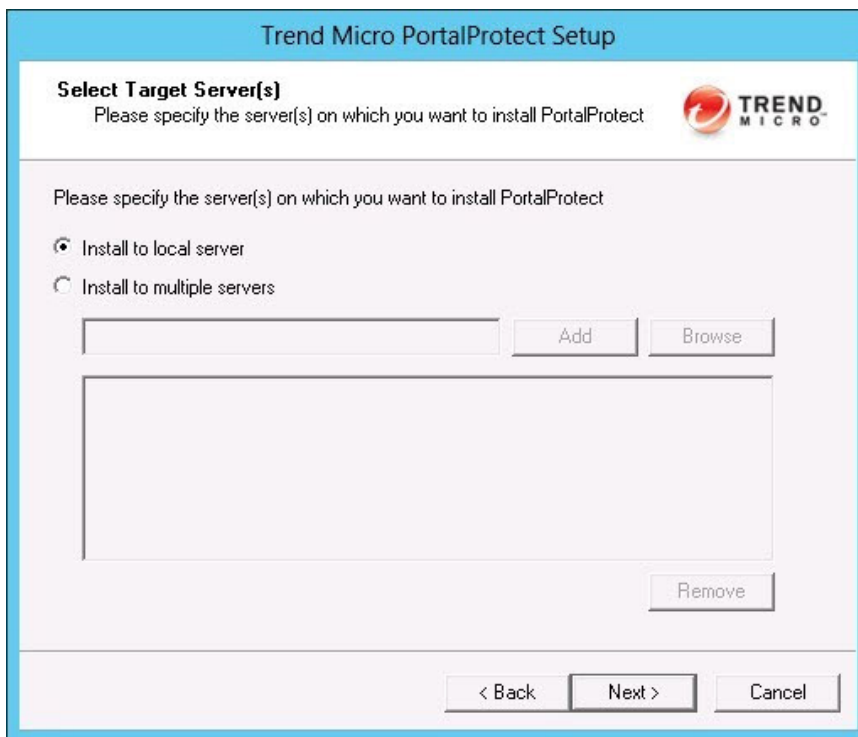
Trend Micro PortalProtect Setup

Select Target Server(s)
Please specify the server(s) on which you want to install PortalProtect

TREND MICRO

Please specify the server(s) on which you want to install PortalProtect

Install to local server

Install to multiple servers

Add

Browse

Remove

< Back

Next >

Cancel